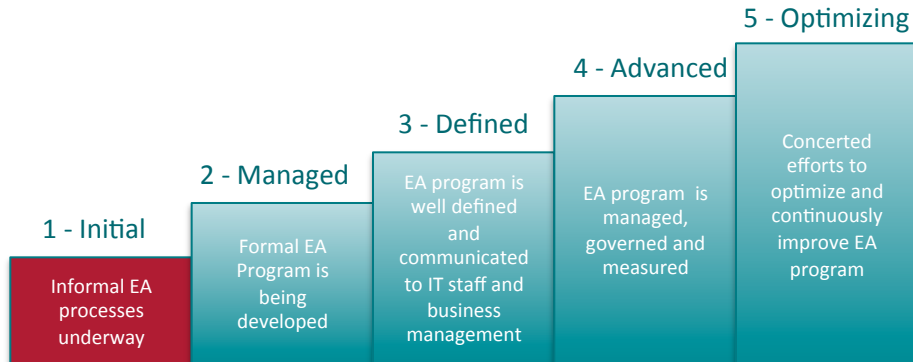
5 - Optimizing

4 - Advanced

3 - Defined

2 - Managed

1 - Initial

Informal EA processes underway

Formal EA Program is being developed

EA program is well defined and communicated to IT staff and business management

EA program is managed, governed and measured

Concerted efforts to optimize and continuously improve EA program